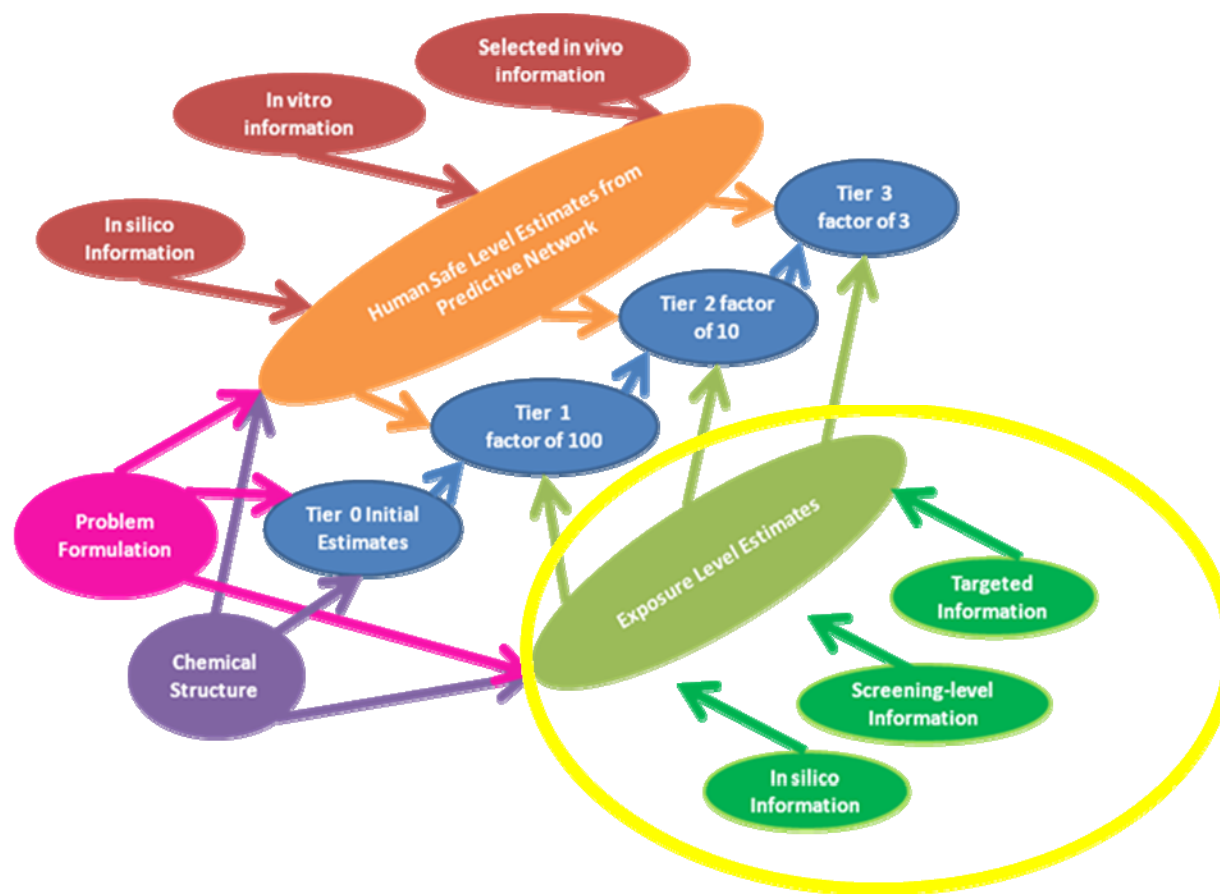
Selected in vivo information

In vitro information

In silico Information

Human Safe Level Estimates from Predictive Network

Tier 3 factor of 3

Tier 2 factor of 10

Tier 1 factor of 100

Tier 0 Initial Estimates

Problem Formulation

Chemical Structure

Exposure Level Estimates

Targeted Information

Screening-level Information

In silico Information